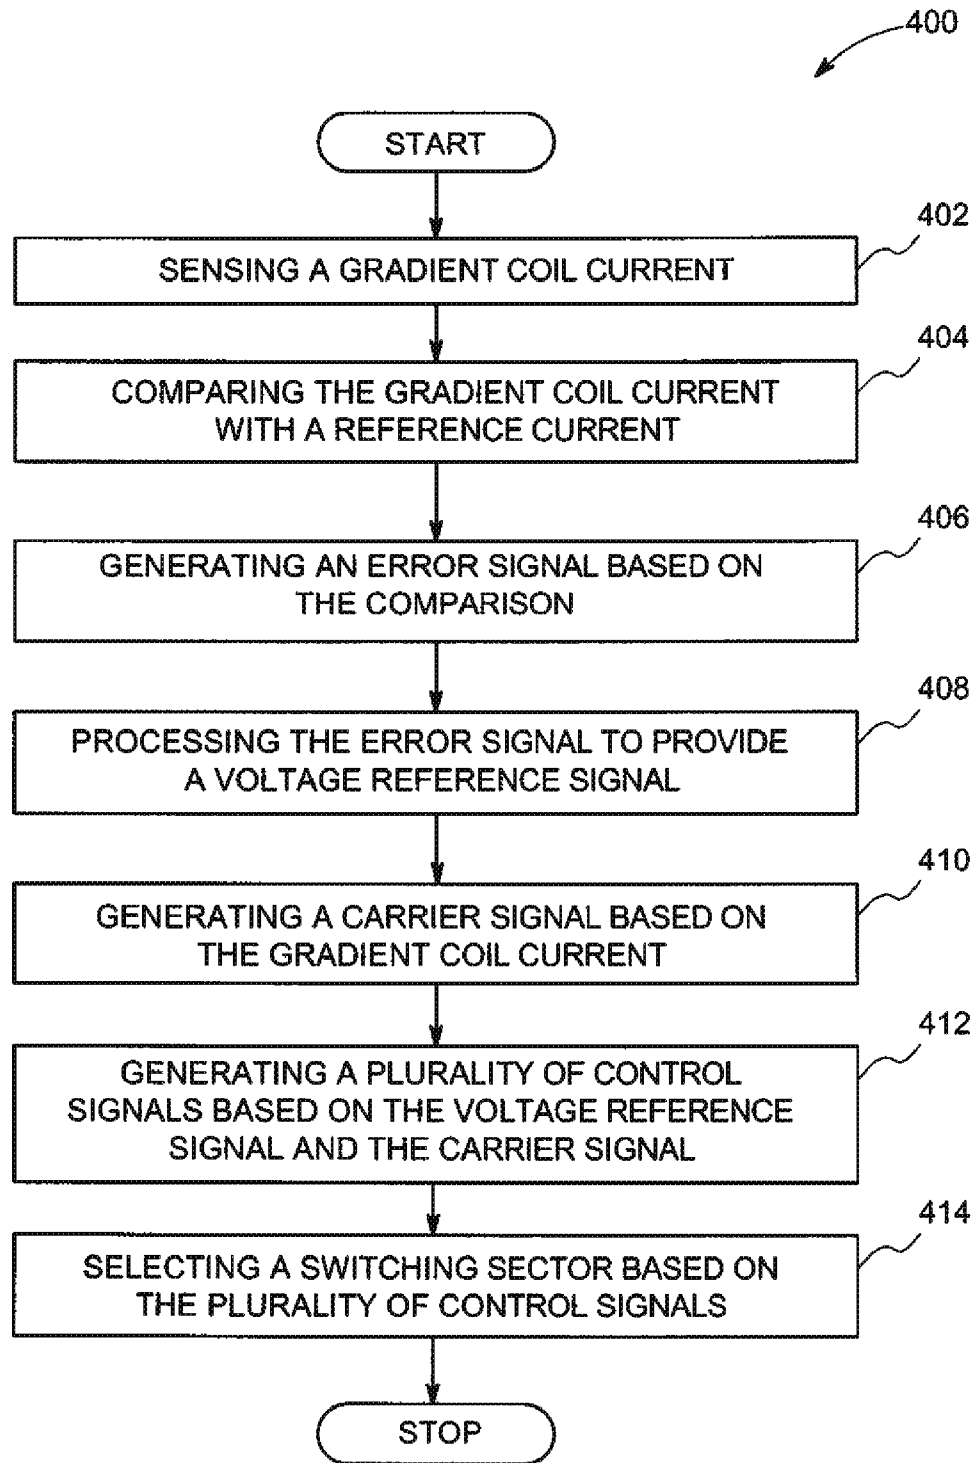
400

START

402

SENSING A GRADIENT COIL CURRENT

404

COMPARING THE GRADIENT COIL CURRENT WITH A REFERENCE CURRENT

406

GENERATING AN ERROR SIGNAL BASED ON THE COMPARISON

408

PROCESSING THE ERROR SIGNAL TO PROVIDE A VOLTAGE REFERENCE SIGNAL

410

GENERATING A CARRIER SIGNAL BASED ON THE GRADIENT COIL CURRENT

412

GENERATING A PLURALITY OF CONTROL SIGNALS BASED ON THE VOLTAGE REFERENCE SIGNAL AND THE CARRIER SIGNAL

414

SELECTING A SWITCHING SECTOR BASED ON THE PLURALITY OF CONTROL SIGNALS

STOP